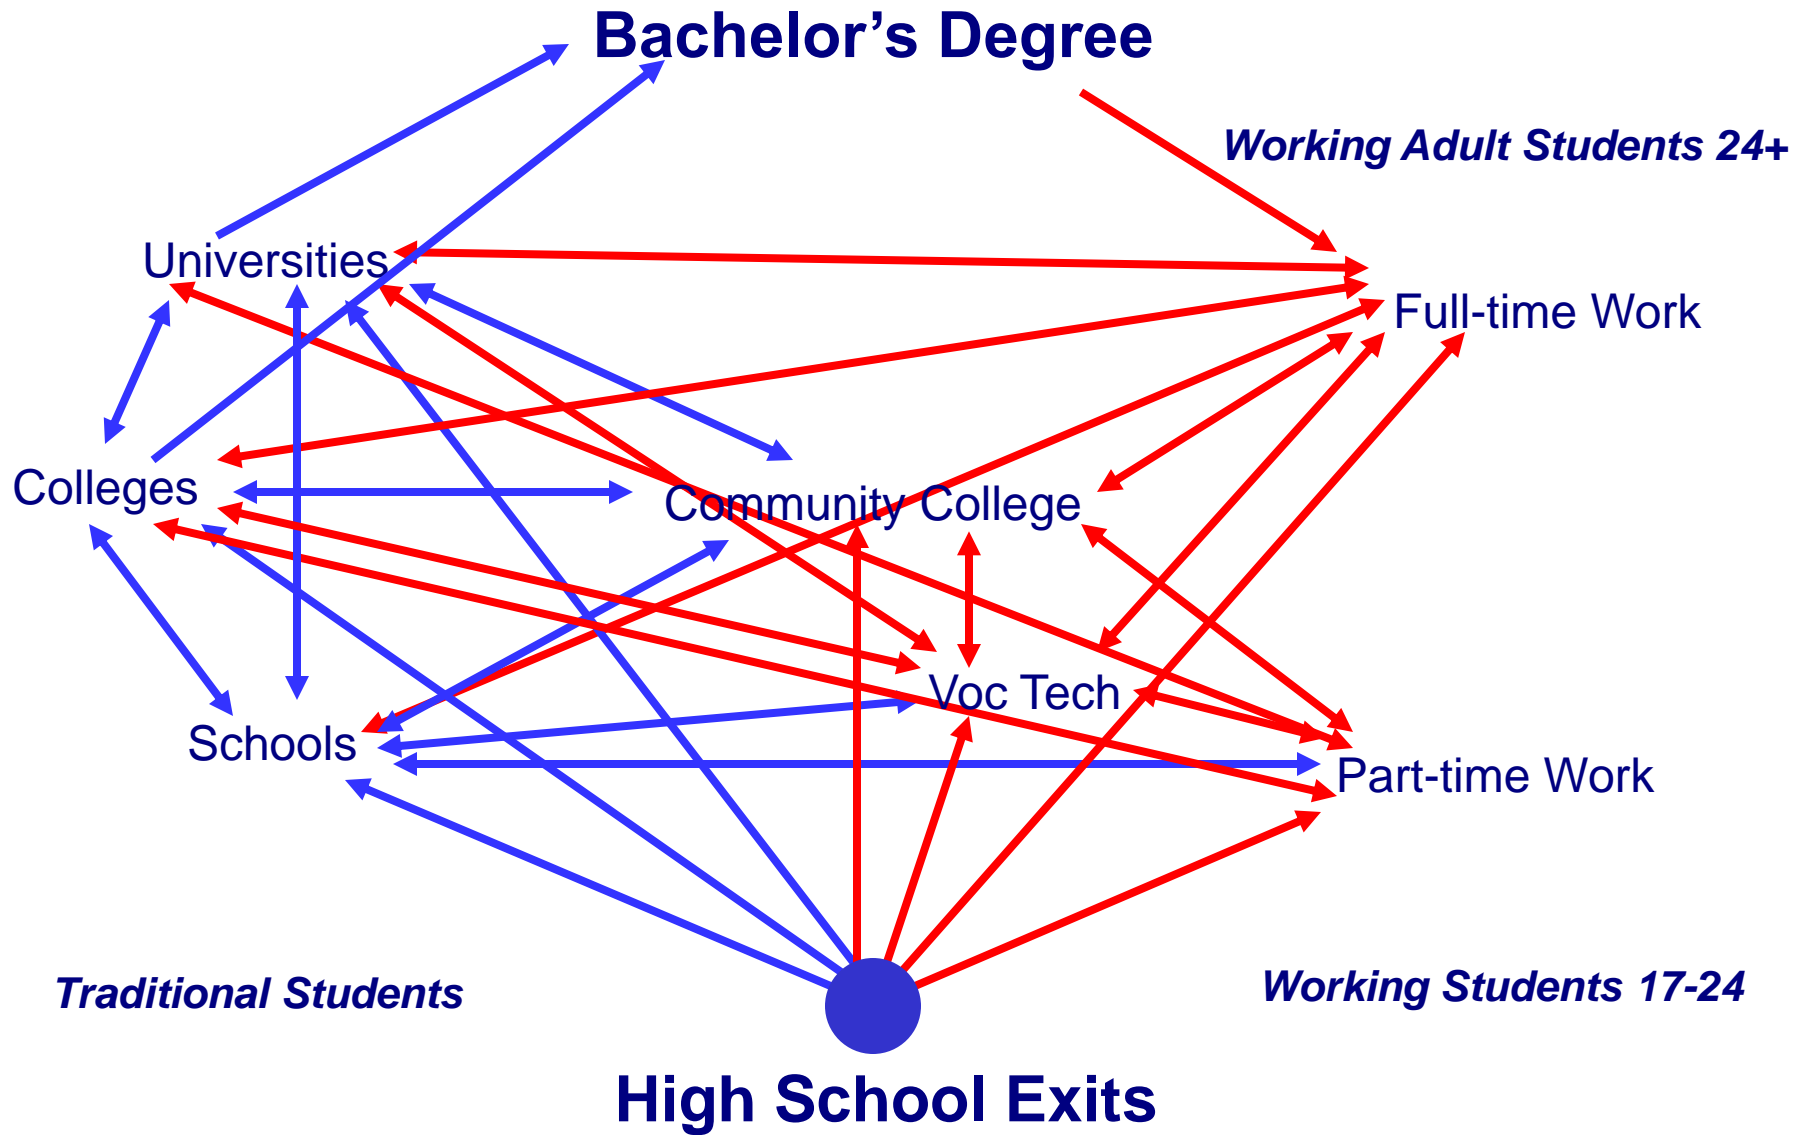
Bachelor’s Degree

Working Adult Students 24+

Universities

Full-time Work

Colleges

Community College

Voc Tech

Schools

Part-time Work

Traditional Students

Working Students 17-24

High School Exits